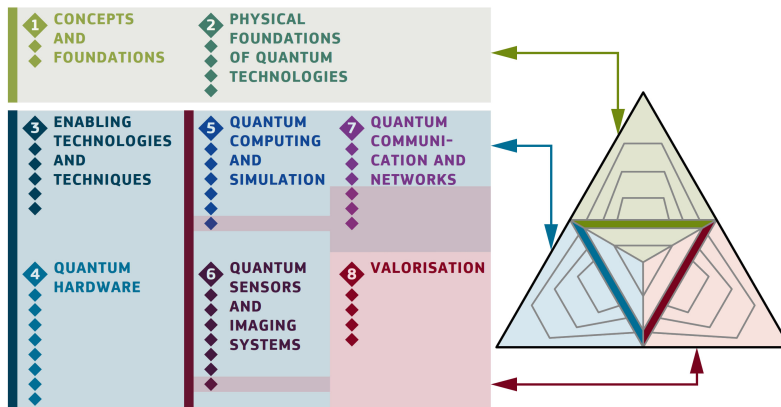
1 CONCEPTS AND FOUNDATIONS

2 PHYSICAL FOUNDATIONS OF QUANTUM TECHNOLOGIES

3 ENABLING TECHNOLOGIES AND TECHNIQUES

5 QUANTUM COMPUTING AND SIMULATION

7 QUANTUM COMMUNICATION AND NETWORKS

4 QUANTUM HARDWARE

6 QUANTUM SENSORS AND IMAGING SYSTEMS

8 VALORISATION